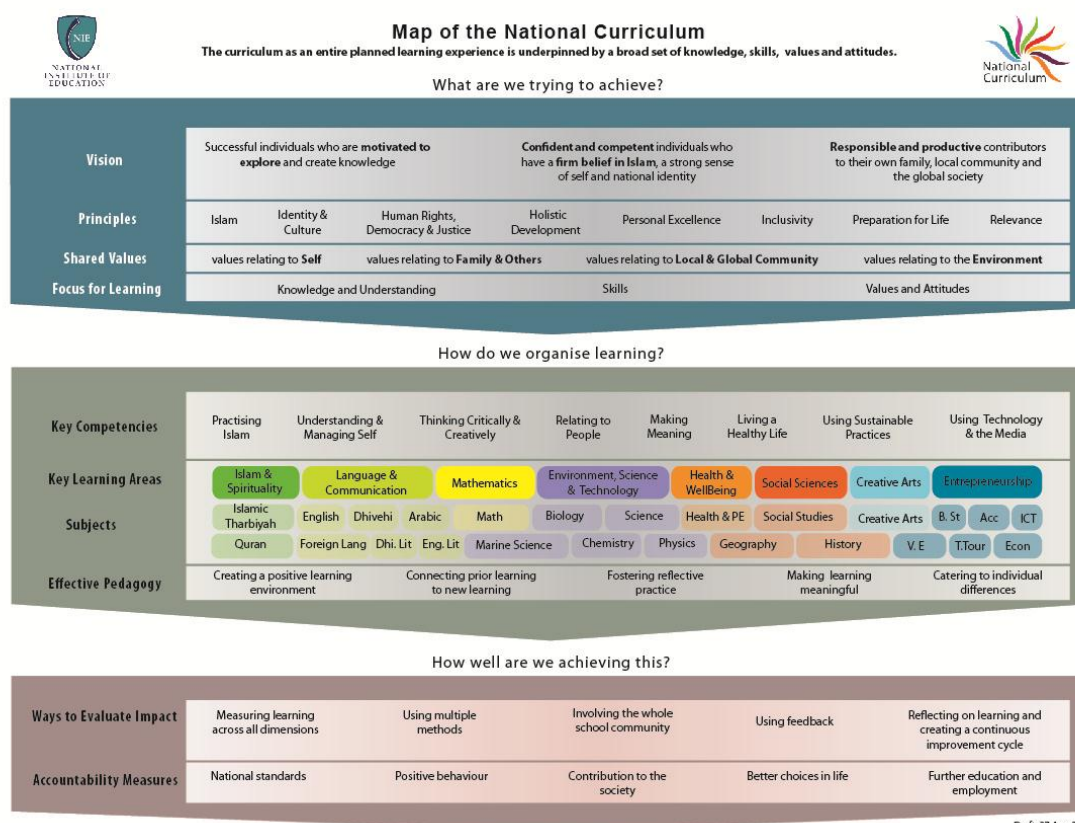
NIE
NATIONAL INSTITUTE OF EDUCATION

Map of the National Curriculum

The curriculum as an entire planned learning experience is underpinned by a broad set of knowledge, skills, values and attitudes.

National Curriculum

What are we trying to achieve?

Vision
Successful individuals who are motivated to explore and create knowledge
Confident and competent individuals who have a firm belief in Islam, a strong sense of self and national identity
Responsible and productive contributors to their own family, local community and the global society

Principles
Islam
Identity & Culture
Human Rights, Democracy & Justice
Holistic Development
Personal Excellence
Inclusivity
Preparation for Life
Relevance

Shared Values
values relating to Self
values relating to Family & Others
values relating to Local & Global Community
values relating to the Environment

Focus for Learning
Knowledge and Understanding
Skills
Values and Attitudes

How do we organise learning?

Key Competencies
Practising Islam
Understanding & Managing Self
Thinking Critically & Creatively
Relating to People
Making Meaning
Living a Healthy Life
Using Sustainable Practices
Using Technology & the Media

Key Learning Areas
Islam & Spirituality
Language & Communication
Mathematics
Environment, Science & Technology
Health & WellBeing
Social Sciences
Creative Arts
Entrepreneurship

Subjects
Islamic Tharbiyah
English
Dhivehi
Arabic
Math
Biology
Science
Health & PE
Social Studies
Creative Arts
B. St
Acc
ICT
Quran
Foreign Lang
Dhi. Lit
Eng. Lit
Marine Science
Chemistry
Physics
Geography
History
V. E
T.Tour
Econ

Effective Pedagogy
Creating a positive learning environment
Connecting prior learning to new learning
Fostering reflective practice
Making learning meaningful
Catering to individual differences

How well are we achieving this?

Ways to Evaluate Impact
Measuring learning across all dimensions
Using multiple methods
Involving the whole school community
Using feedback
Reflecting on learning and creating a continuous improvement cycle

Accountability Measures
National standards
Positive behaviour
Contribution to the society
Better choices in life
Further education and employment